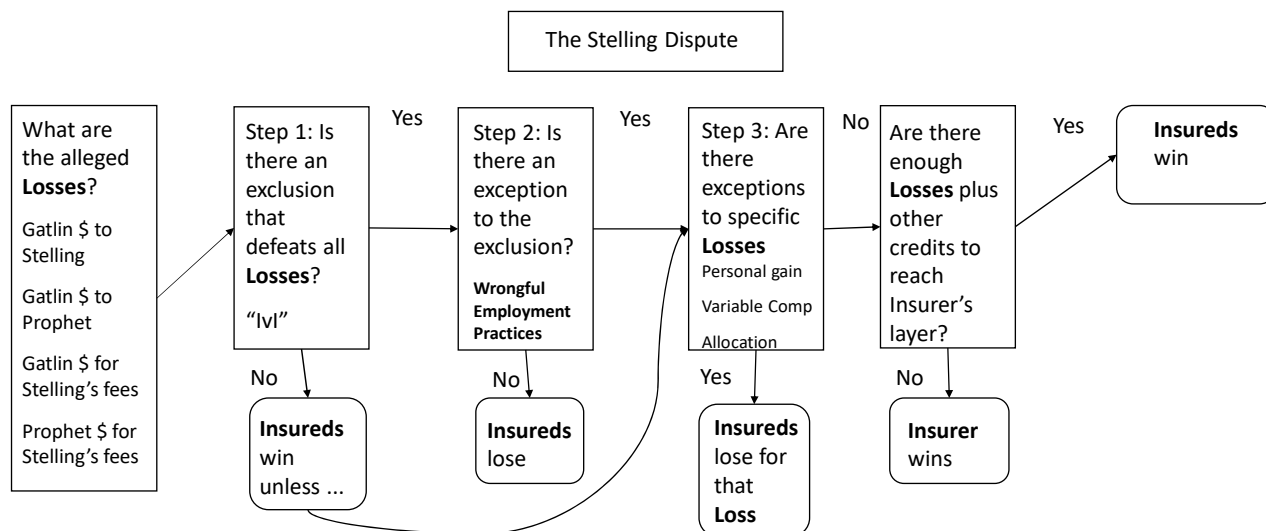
The Stelling Dispute

What are the alleged **Losses**?

Gatlin $ to Stelling

Gatlin $ to Prophet

Gatlin $ for Stelling's fees

Prophet $ for Stelling's fees

Step 1: Is there an exclusion that defeats all **Losses**?

"Ivl"

Yes

No

**Insureds** win unless ...

Step 2: Is there an exception to the exclusion?

**Wrongful Employment Practices**

Yes

No

**Insureds** lose

Step 3: Are there exceptions to specific **Losses**

Personal gain

Variable Comp

Allocation

No

Yes

**Insureds** lose for that **Loss**

Are there enough **Losses** plus other credits to reach Insurer's layer?

Yes

No

**Insurer** wins

**Insureds** win